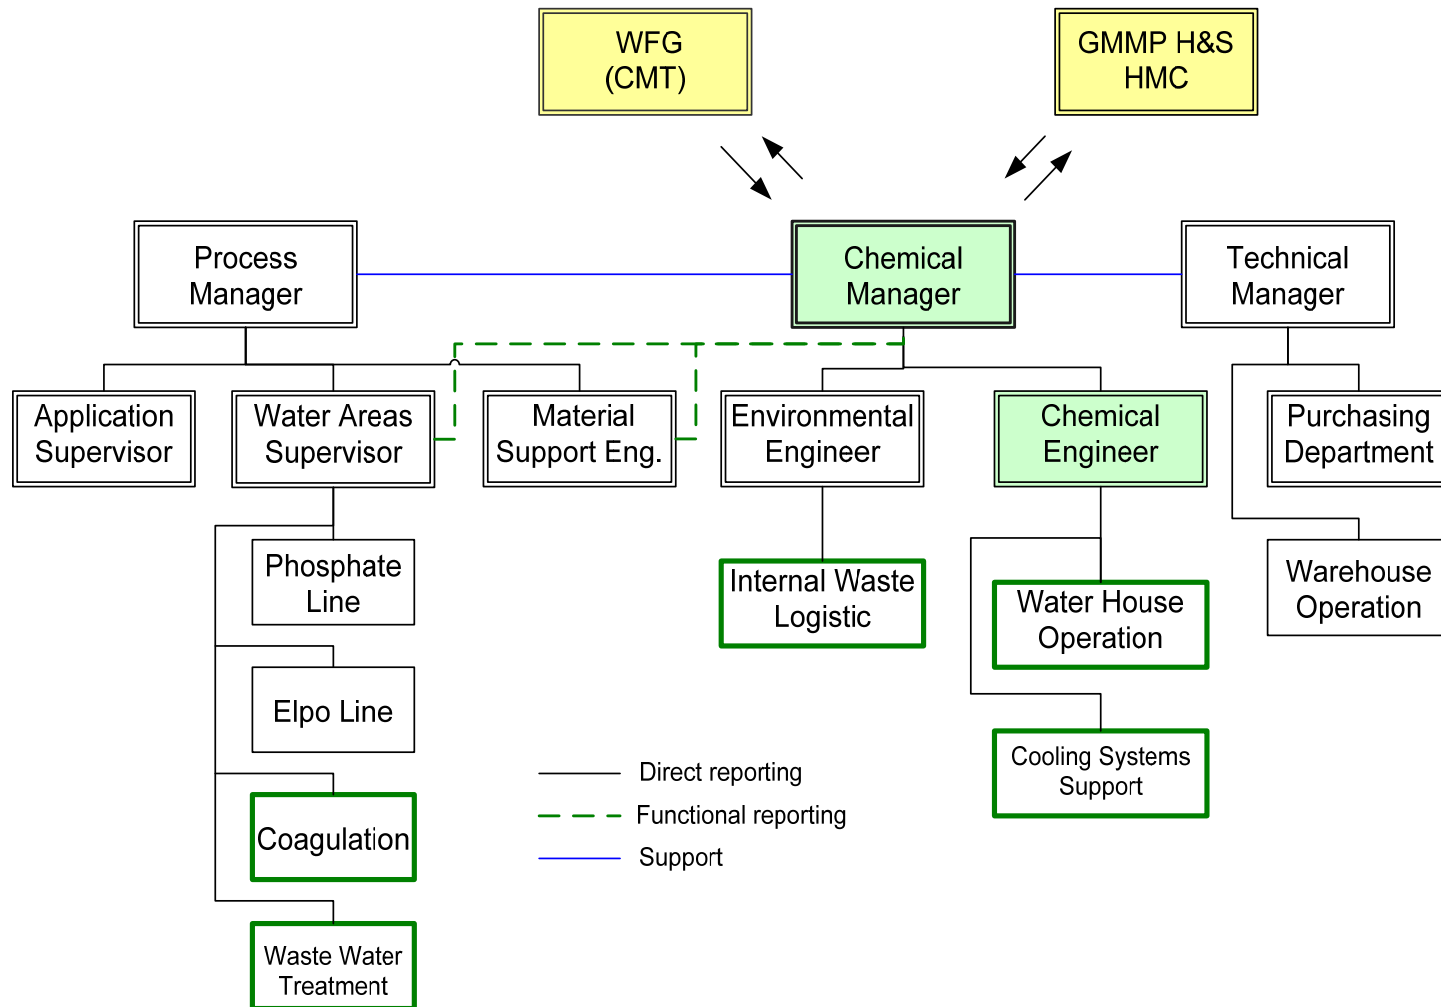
WFG (CMT)

GMMP H&S HMC

Process Manager

Chemical Manager

Technical Manager

Application Supervisor

Water Areas Supervisor

Material Support Eng.

Environmental Engineer

Chemical Engineer

Purchasing Department

Phosphate Line

Elpo Line

Coagulation

Waste Water Treatment

Internal Waste Logistic

Water House Operation

Cooling Systems Support

Warehouse Operation

Direct reporting

Functional reporting

Support